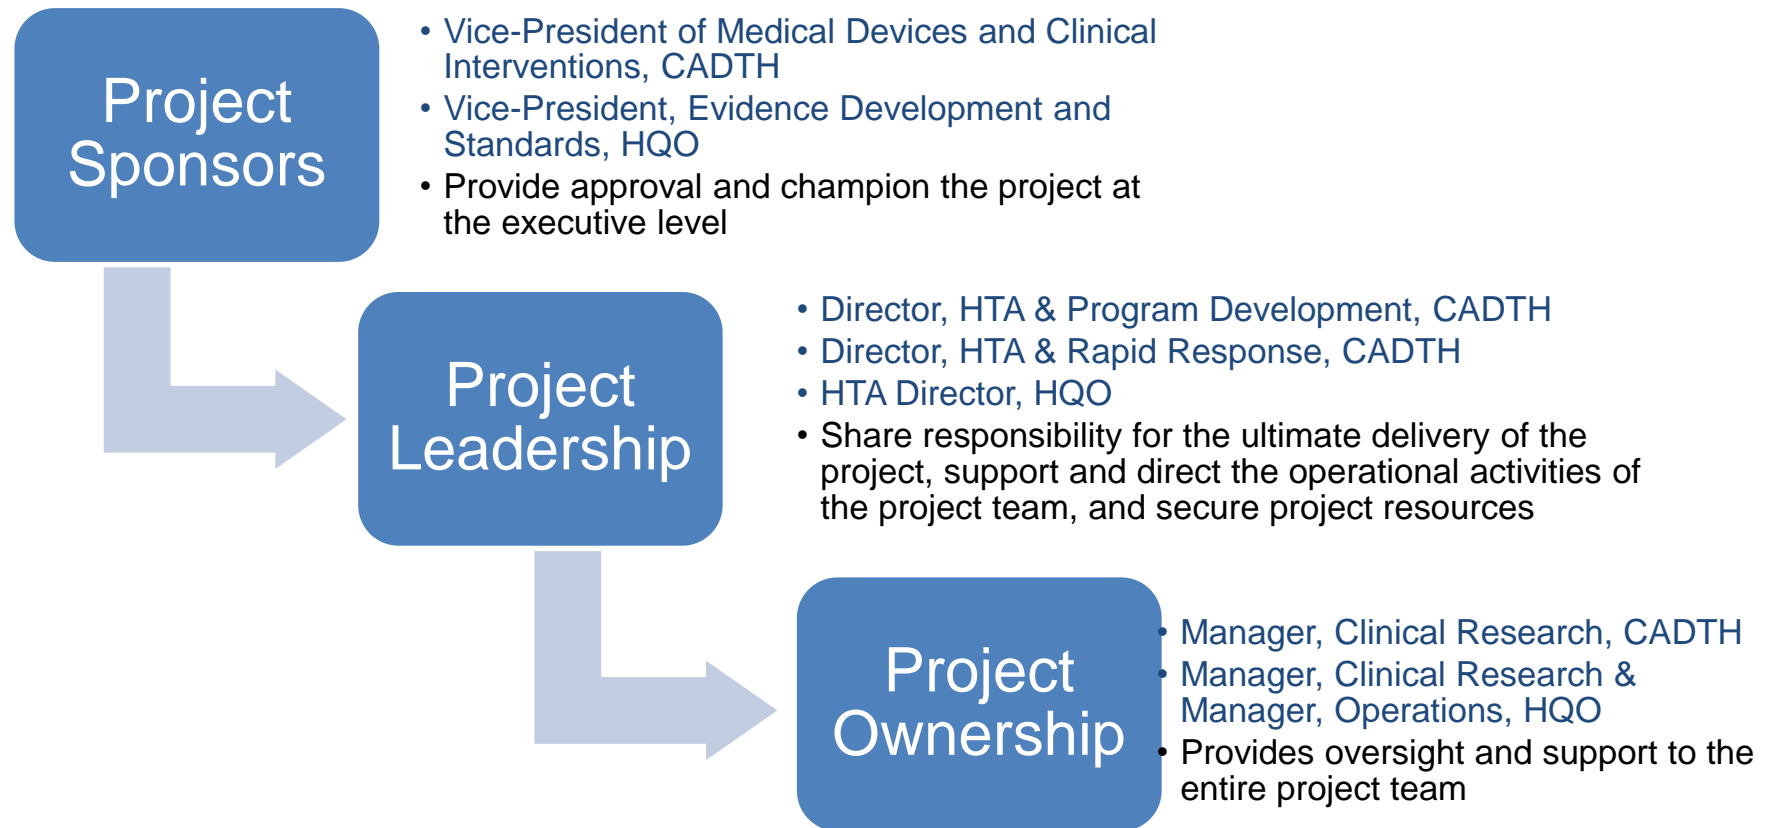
Project Sponsors

• Vice-President of Medical Devices and Clinical Interventions, CADTH
• Vice-President, Evidence Development and Standards, HQO
• Provide approval and champion the project at the executive level

Project Leadership

• Director, HTA & Program Development, CADTH
• Director, HTA & Rapid Response, CADTH
• HTA Director, HQO
• Share responsibility for the ultimate delivery of the project, support and direct the operational activities of the project team, and secure project resources

Project Ownership

• Manager, Clinical Research, CADTH
• Manager, Clinical Research & Manager, Operations, HQO
• Provides oversight and support to the entire project team